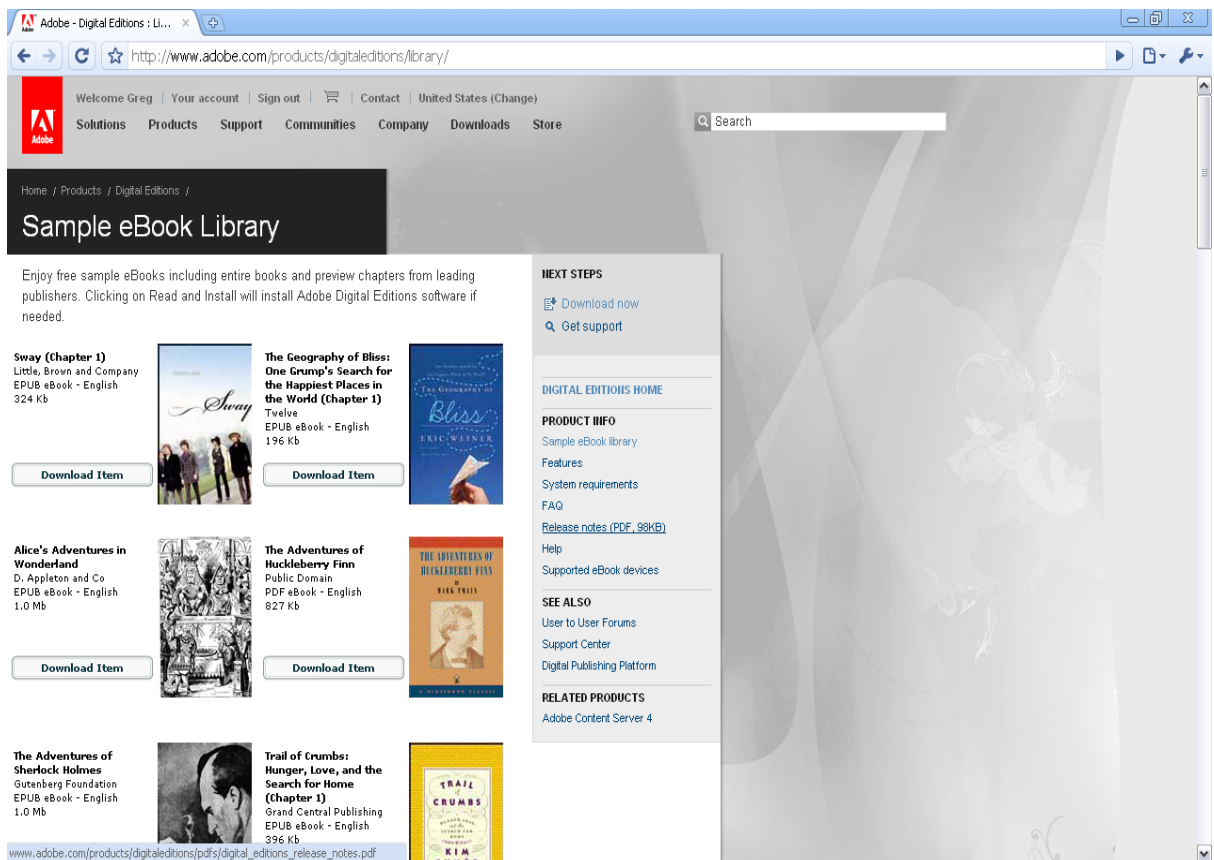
Adobe - Digital Editions : Li... ×

http://www.adobe.com/products/digitaleditions/library/

Adobe

Welcome Greg | Your account | Sign out | | Contact | United States (Change)

Solutions Products Support Communities Company Downloads Store

Search

Home / Products / Digital Editions /

Sample eBook Library

Enjoy free sample eBooks including entire books and preview chapters from leading publishers. Clicking on Read and Install will install Adobe Digital Editions software if needed.

Sway (Chapter 1)
Little, Brown and Company
EPUB eBook - English
324 Kb

Sway

Download Item

The Geography of Bliss: One Grump's Search for the Happiest Places in the World (Chapter 1)
Twelve
EPUB eBook - English
196 Kb

THE GEOGRAPHY OF Bliss ERIC WEINER

Download Item

Alice's Adventures in Wonderland
D. Appleton and Co
EPUB eBook - English
1.0 Mb

Download Item

The Adventures of Huckleberry Finn
Public Domain
PDF eBook - English
827 Kb

THE ADVENTURES OF HUCKLEBERRY FINN BY MARK TWAIN

Download Item

The Adventures of Sherlock Holmes
Gutenberg Foundation
EPUB eBook - English
1.0 Mb

Trail of Crumbs: Hunger, Love, and the Search for Home (Chapter 1)
Grand Central Publishing
EPUB eBook - English
396 Kb

TRAIL of CRUMBS KIM

NEXT STEPS
Download now
Get support

DIGITAL EDITIONS HOME

PRODUCT INFO
Sample eBook library
Features
System requirements
FAQ
Release notes (PDF, 98KB)
Help
Supported eBook devices

SEE ALSO
User to User Forums
Support Center
Digital Publishing Platform

RELATED PRODUCTS
Adobe Content Server 4

www.adobe.com/products/digitaleditions/pdfs/digital_editions_release_notes.pdf